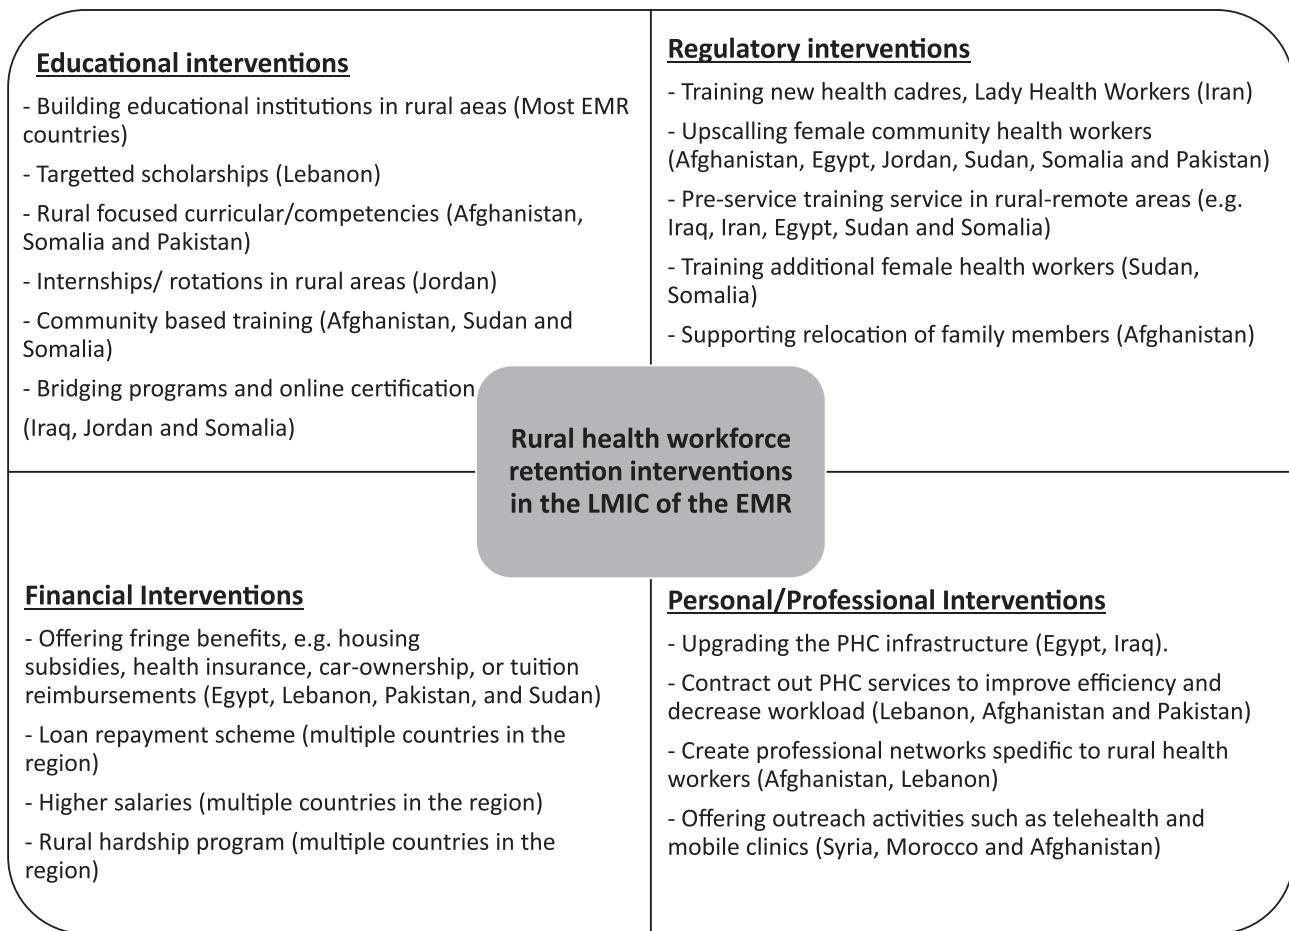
Educational interventions

- Building educational institutions in rural aeas (Most EMR countries)

- Targetted scholarships (Lebanon)

- Rural focused curricular/competencies (Afghanistan, Somalia and Pakistan)

- Internships/ rotations in rural areas (Jordan)

- Community based training (Afghanistan, Sudan and Somalia)

- Bridging programs and online certification

(Iraq, Jordan and Somalia)

Regulatory interventions

- Training new health cadres, Lady Health Workers (Iran)

- Upscalling female community health workers (Afghanistan, Egypt, Jordan, Sudan, Somalia and Pakistan)

- Pre-service training service in rural-remote areas (e.g. Iraq, Iran, Egypt, Sudan and Somalia)

- Training additional female health workers (Sudan, Somalia)

- Supporting relocation of family members (Afghanistan)

Rural health workforce retention interventions in the LMIC of the EMR

Financial Interventions

- Offering fringe benefits, e.g. housing subsidies, health insurance, car-ownership, or tuition reimbursements (Egypt, Lebanon, Pakistan, and Sudan)

- Loan repayment scheme (multiple countries in the region)

- Higher salaries (multiple countries in the region)

- Rural hardship program (multiple countries in the region)

Personal/Professional Interventions

- Upgrading the PHC infrastructure (Egypt, Iraq).

- Contract out PHC services to improve efficiency and decrease workload (Lebanon, Afghanistan and Pakistan)

- Create professional networks spedific to rural health workers (Afghanistan, Lebanon)

- Offering outreach activities such as telehealth and mobile clinics (Syria, Morocco and Afghanistan)